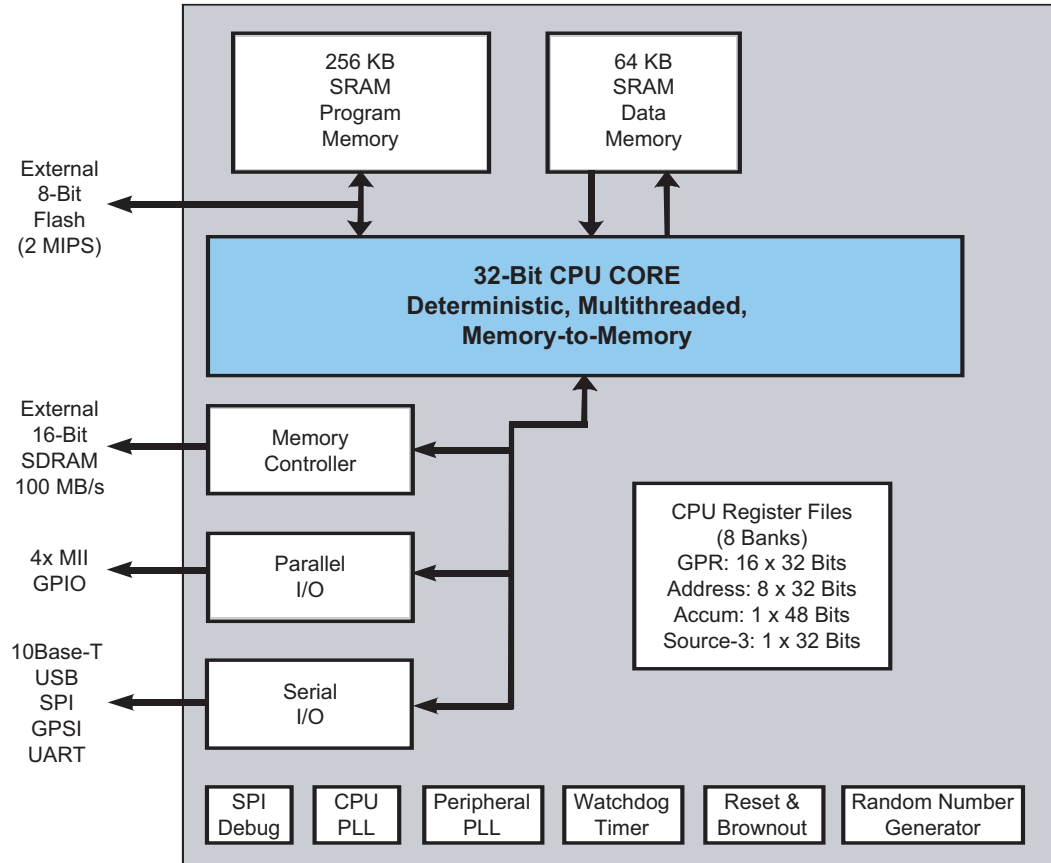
256 KB
SRAM
Program
Memory

64 KB
SRAM
Data
Memory

External
8-Bit
Flash
(2 MIPS)

32-Bit CPU CORE
Deterministic, Multithreaded,
Memory-to-Memory

External
16-Bit
SDRAM
100 MB/s

Memory
Controller

4x MII
GPIO

Parallel
I/O

10Base-T
USB
SPI
GPSI
UART

Serial
I/O

CPU Register Files
(8 Banks)
GPR: 16 x 32 Bits
Address: 8 x 32 Bits
Accum: 1 x 48 Bits
Source-3: 1 x 32 Bits

SPI
Debug

CPU
PLL

Peripheral
PLL

Watchdog
Timer

Reset &
Brownout

Random Number
Generator